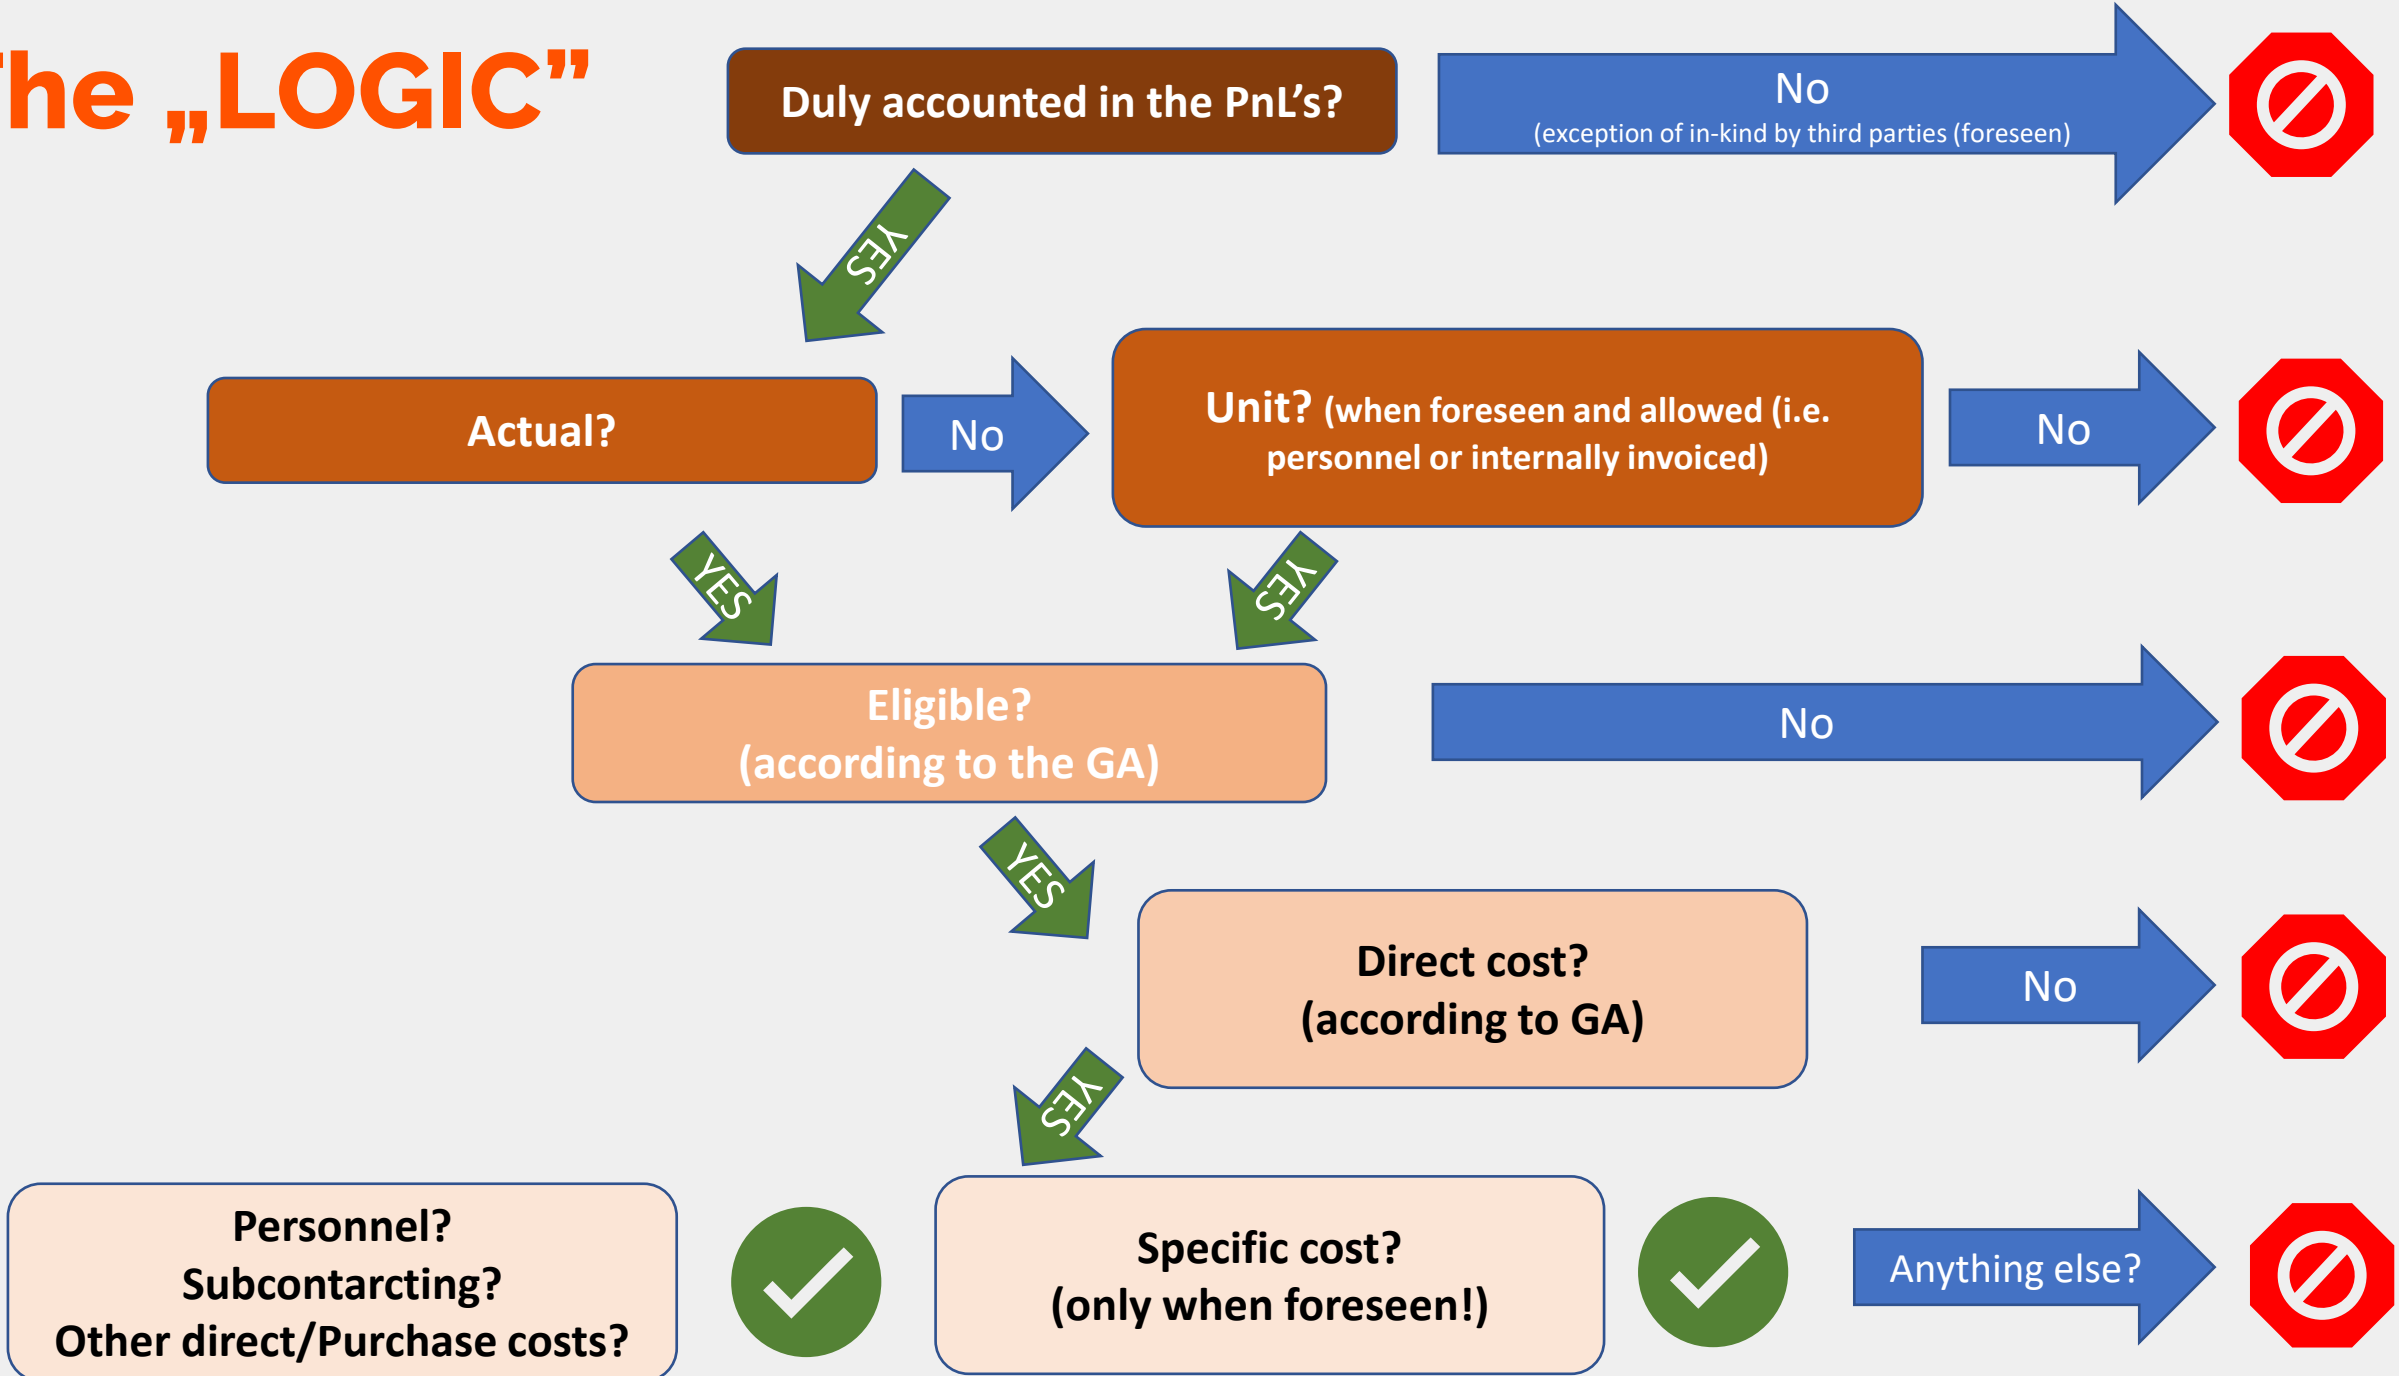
he „LOGIC"

Duly accounted in the PnL's?

No
(exception of in-kind by third parties (foreseen)

YES

Actual?

No

Unit? (when foreseen and allowed (i.e. personnel or internally invoiced)

No

YES

YES

Eligible?
(according to the GA)

No

YES

Direct cost?
(according to GA)

No

YES

Personnel?
Subcontarcting?
Other direct/Purchase costs?

Specific cost?
(only when foreseen!)

Anything else?